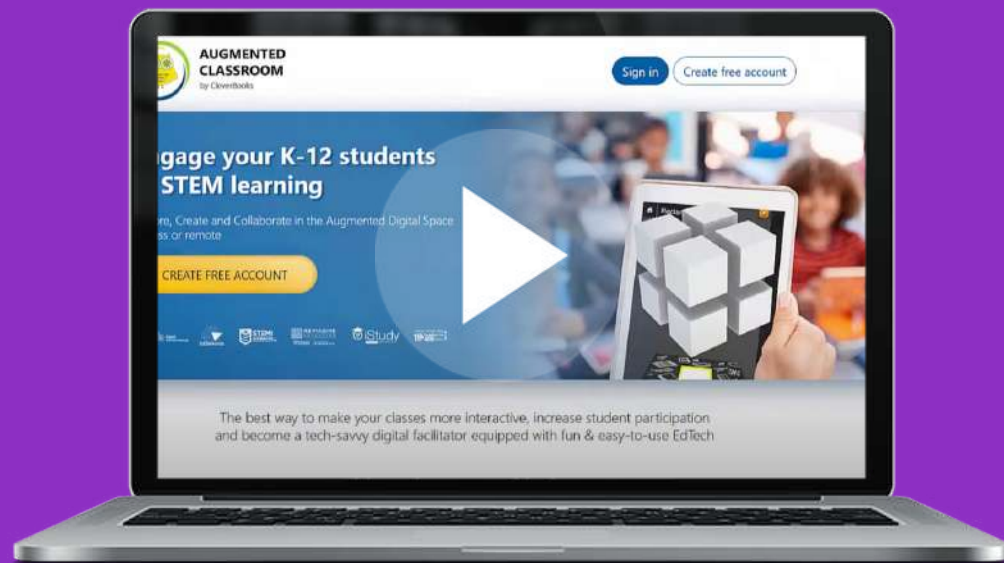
AUGMENTED CLASSROOM
by CleverBooks

Sign in
Create free account

gage your K-12 students
STEM learning

ore, Create and Collaborate in the Augmented Digital Space
ss or remote

CREATE FREE ACCOUNT

iStudy

The best way to make your classes more interactive, increase student participation and become a tech-savvy digital facilitator equipped with fun & easy-to-use EdTech